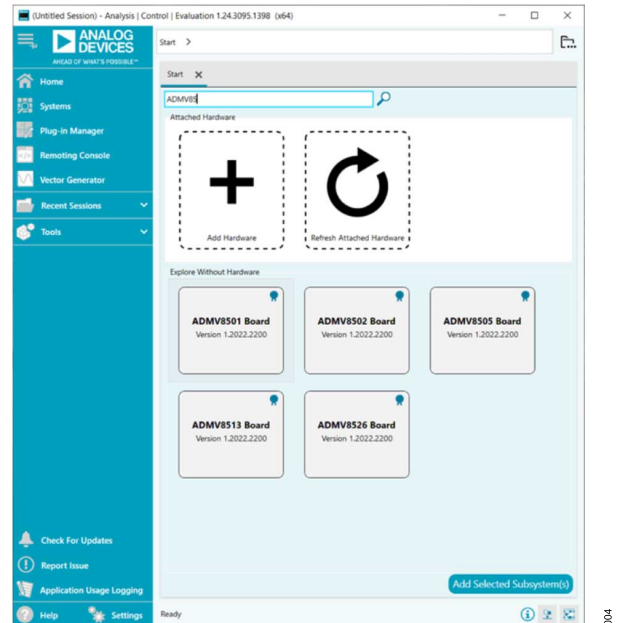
(Untitled Session) - Analysis | Control | Evaluation 1.24.3095.1398 (x64)

ANALOG DEVICES
AHEAD OF WHAT'S POSSIBLE™

Home
Systems
Plug-in Manager
Remoting Console
Vector Generator
Recent Sessions
Tools

Check For Updates
Report Issue
Application Usage Logging
Help
Settings

Start >

Start ×

ADMV85

Attached Hardware

Add Hardware

Refresh Attached Hardware

Explore Without Hardware

ADMV8501 Board
Version 1.2022.2200

ADMV8502 Board
Version 1.2022.2200

ADMV8505 Board
Version 1.2022.2200

ADMV8513 Board
Version 1.2022.2200

ADMV8526 Board
Version 1.2022.2200

Add Selected Subsystem(s)

Ready

004